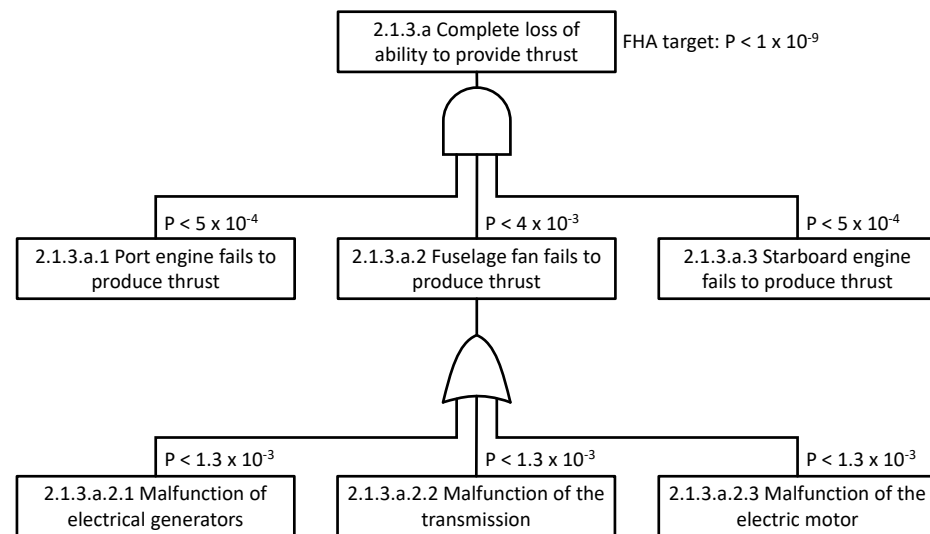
2.1.3.a Complete loss of ability to provide thrust

FHA target: $P < 1 \times 10^{-9}$

$P < 5 \times 10^{-4}$

2.1.3.a.1 Port engine fails to produce thrust

$P < 4 \times 10^{-3}$

2.1.3.a.2 Fuselage fan fails to produce thrust

$P < 5 \times 10^{-4}$

2.1.3.a.3 Starboard engine fails to produce thrust

$P < 1.3 \times 10^{-3}$

2.1.3.a.2.1 Malfunction of electrical generators

$P < 1.3 \times 10^{-3}$

2.1.3.a.2.2 Malfunction of the transmission

$P < 1.3 \times 10^{-3}$

2.1.3.a.2.3 Malfunction of the electric motor